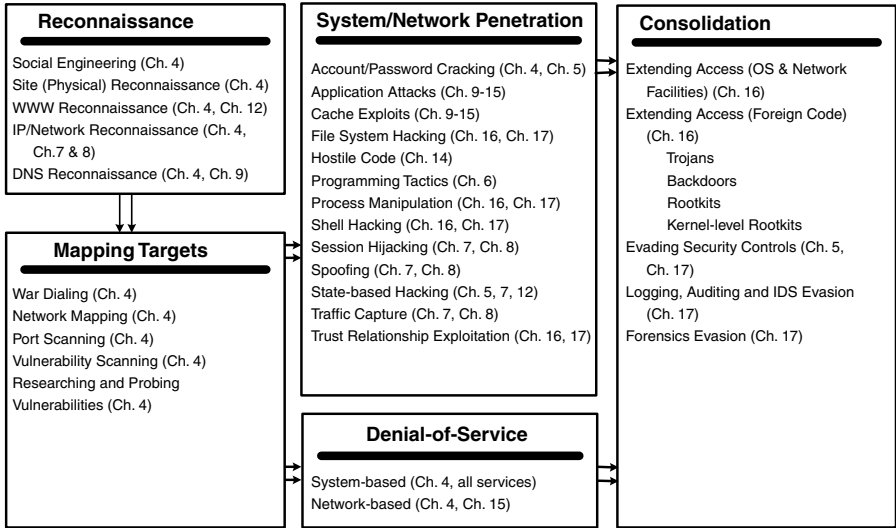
Reconnaissance

Social Engineering (Ch. 4)
Site (Physical) Reconnaissance (Ch. 4)
WWW Reconnaissance (Ch. 4, Ch. 12)
IP/Network Reconnaissance (Ch. 4, Ch.7 & 8)
DNS Reconnaissance (Ch. 4, Ch. 9)

Mapping Targets

War Dialing (Ch. 4)
Network Mapping (Ch. 4)
Port Scanning (Ch. 4)
Vulnerability Scanning (Ch. 4)
Researching and Probing Vulnerabilities (Ch. 4)

System/Network Penetration

Account/Password Cracking (Ch. 4, Ch. 5)
Application Attacks (Ch. 9-15)
Cache Exploits (Ch. 9-15)
File System Hacking (Ch. 16, Ch. 17)
Hostile Code (Ch. 14)
Programming Tactics (Ch. 6)
Process Manipulation (Ch. 16, Ch. 17)
Shell Hacking (Ch. 16, Ch. 17)
Session Hijacking (Ch. 7, Ch. 8)
Spoofing (Ch. 7, Ch. 8)
State-based Hacking (Ch. 5, 7, 12)
Traffic Capture (Ch. 7, Ch. 8)
Trust Relationship Exploitation (Ch. 16, 17)

Denial-of-Service

System-based (Ch. 4, all services)
Network-based (Ch. 4, Ch. 15)

Consolidation

Extending Access (OS & Network Facilities) (Ch. 16)
Extending Access (Foreign Code) (Ch. 16)
Trojans
Backdoors
Rootkits
Kernel-level Rootkits
Evading Security Controls (Ch. 5, Ch. 17)
Logging, Auditing and IDS Evasion (Ch. 17)
Forensics Evasion (Ch. 17)